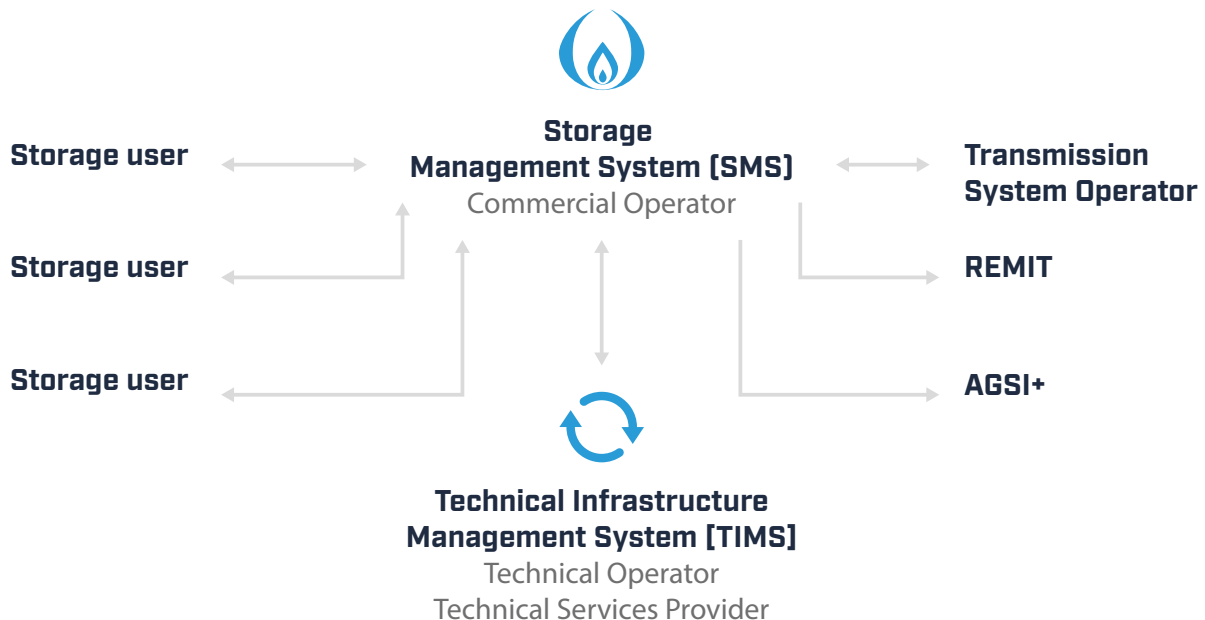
Storage
Management System (SMS)
Commercial Operator

Storage user

Storage user

Storage user

Transmission
System Operator

REMIT

AGSI+

Technical Infrastructure
Management System [TIMS]
Technical Operator
Technical Services Provider